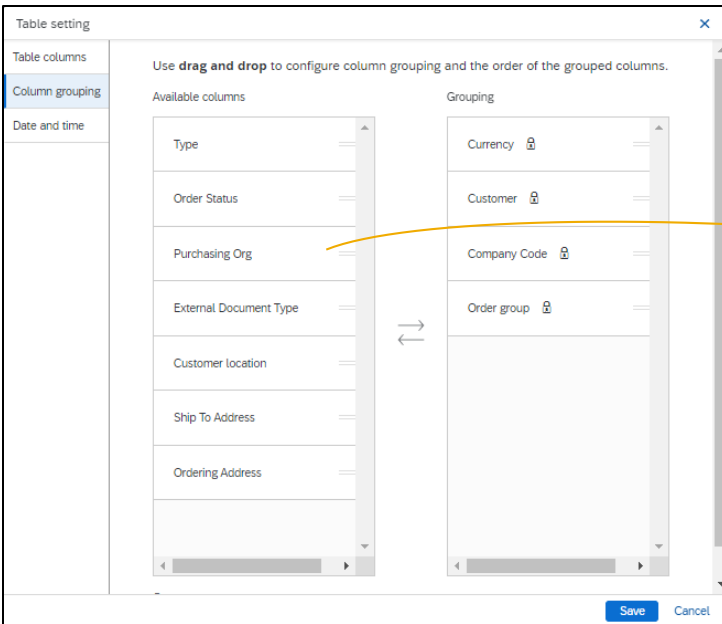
Table setting

Table columns
Column grouping
Date and time

Use **drag and drop** to configure column grouping and the order of the grouped columns.

Available columns

Type
Order Status
Purchasing Org
External Document Type
Customer location
Ship To Address
Ordering Address

Grouping

Currency
Customer
Company Code
Order group

Save
Cancel